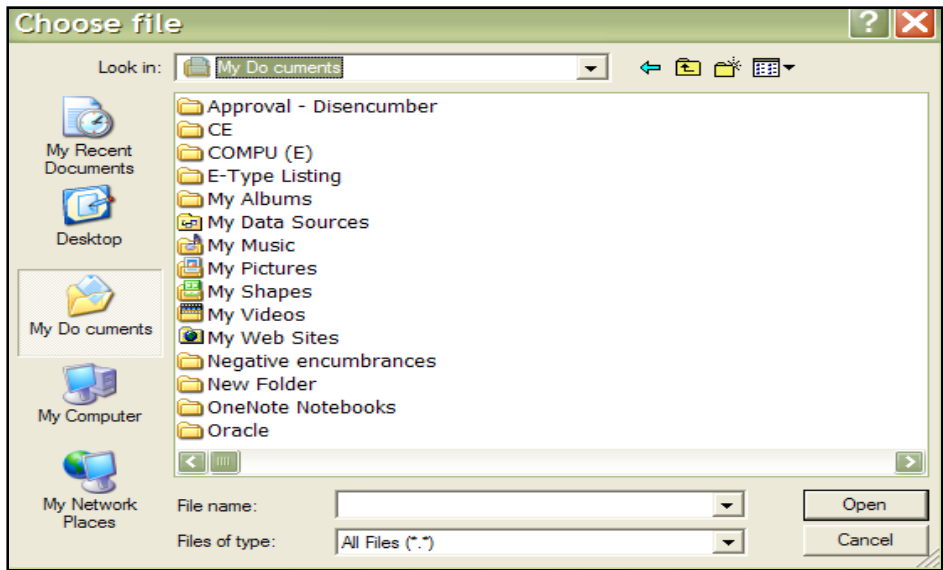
Choose file

Look in: My Do cuments

My Recent Documents

Desktop

My Do cuments

My Computer

My Network Places

Approval - Disencumber
CE
COMPU (E)
E-Type Listing
My Albums
My Data Sources
My Music
My Pictures
My Shapes
My Videos
My Web Sites
Negative encumbrances
New Folder
OneNote Notebooks
Oracle

File name:

Files of type: All Files (*.*)

Open

Cancel